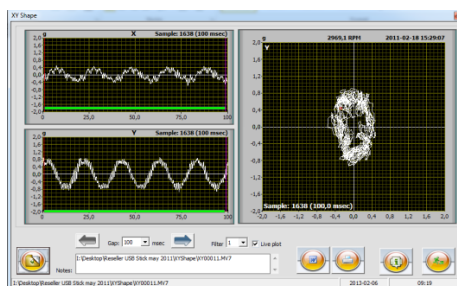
XY Shape

g X Sample: 1638 (100 msec)
2,0
1,6
1,2
0,8
0,4
0,0
-0,4
-0,8
-1,2
-1,6
-2,0
0 25,0 50,0 75,0 100

g Y Sample: 1638 (100 msec)
2,0
1,6
1,2
0,8
0,4
0,0
-0,4
-0,8
-1,2
-1,6
-2,0
0 25,0 50,0 75,0 100

g 2969,1 RPM 2011-02-18 15:29:07
Y
2,0
1,6
1,2
0,8
0,4
0,0
-0,4
-0,8
-1,2
-1,6
-2,0
Sample: 1638 (100,0 msec)
-2,0 -1,6 -1,2 -0,8 -0,4 0,0 0,4 0,8 1,2 1,6 2,0

Gap: 100 msec
Filter 1 Live plot
I:\Desktop\Beseller USB Stick may 2011\XYShape\XY00011.MV7
Notes:

I:\Desktop\Beseller USB Stick may 2011\XYShape\XY00011.MV7 2013-02-06 09:10